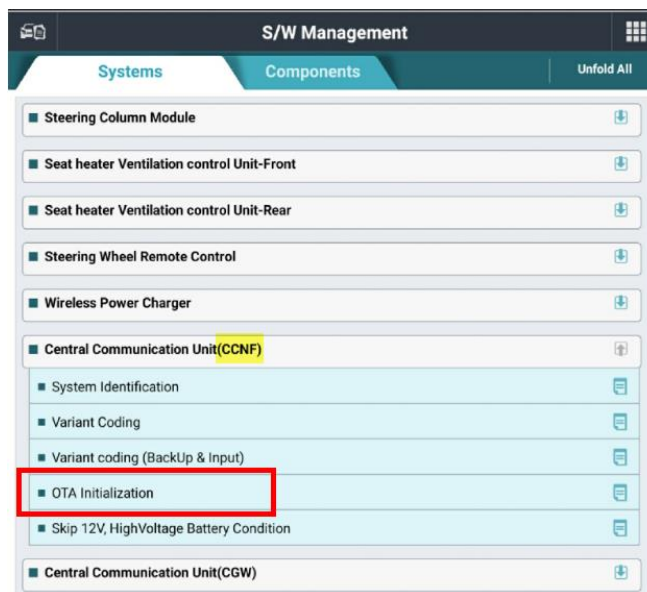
S/W Management

Systems

Components

Unfold All

Steering Column Module

Seat heater Ventilation control Unit-Front

Seat heater Ventilation control Unit-Rear

Steering Wheel Remote Control

Wireless Power Charger

Central Communication Unit(CCNF)

System Identification

Variant Coding

Variant coding (BackUp & Input)

OTA Initialization

Skip 12V, HighVoltage Battery Condition

Central Communication Unit(CGW)